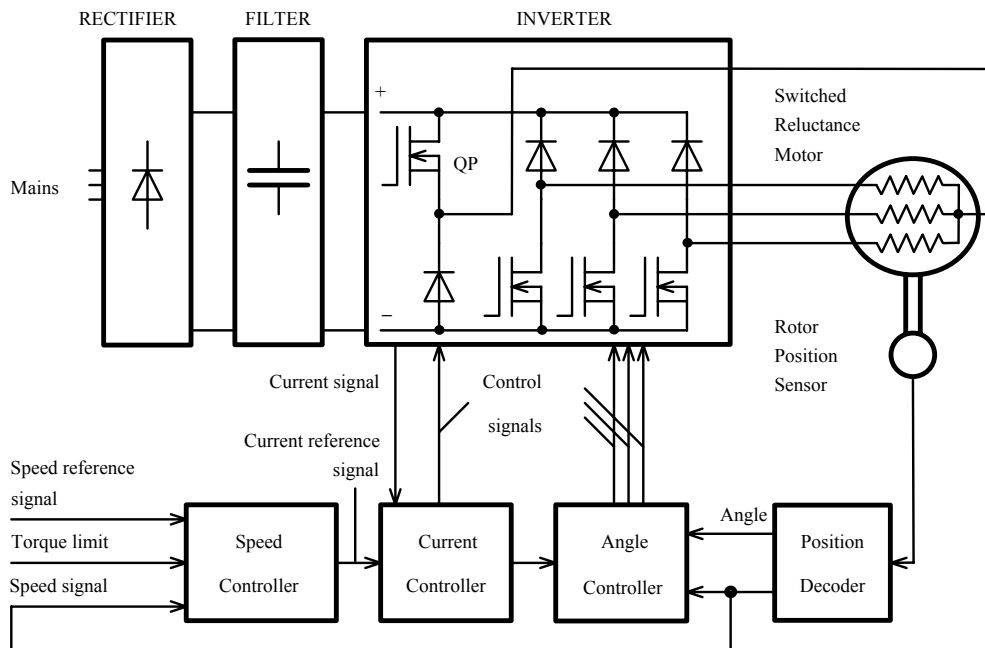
RECTIFIER
FILTER
INVERTER

Mains

+
QP
−

Switched Reluctance Motor

Rotor Position Sensor

Current signal
Control signals
Current reference signal

Speed reference signal
Torque limit
Speed signal

Speed Controller
Current Controller
Angle Controller
Angle
Position Decoder